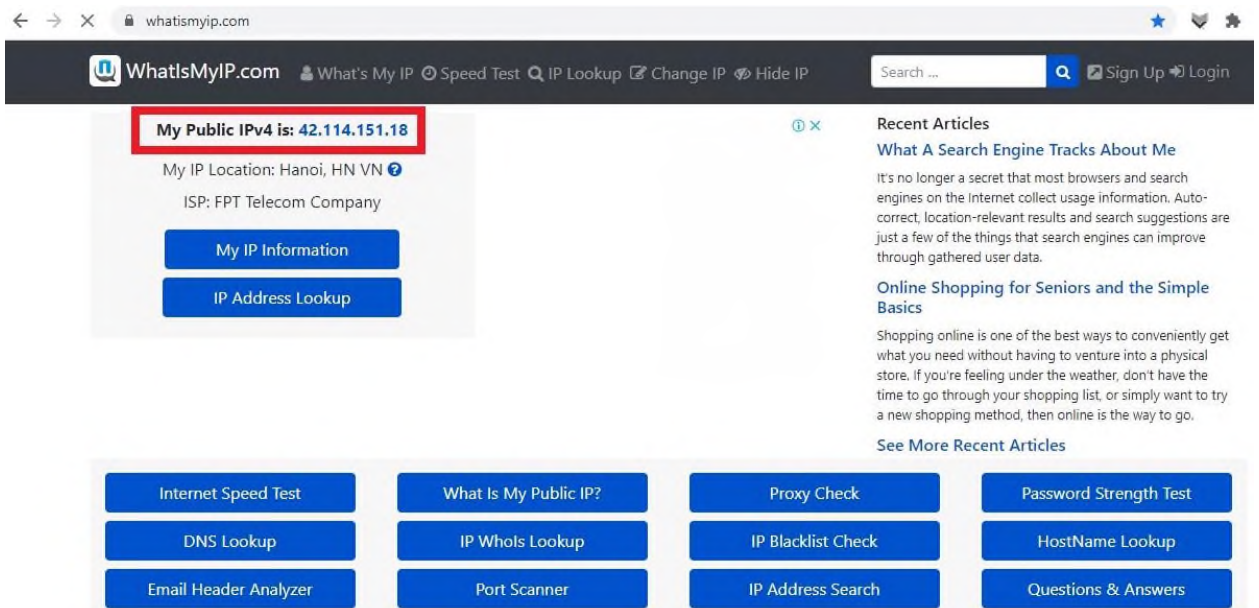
whatismyip.com

WhatIsMyIP.com What's My IP Speed Test IP Lookup Change IP Hide IP Search ... Sign Up Login

My Public IPv4 is: 42.114.151.18

My IP Location: Hanoi, HN VN

ISP: FPT Telecom Company

My IP Information

IP Address Lookup

Recent Articles

What A Search Engine Tracks About Me

It's no longer a secret that most browsers and search engines on the Internet collect usage information. Auto-correct, location-relevant results and search suggestions are just a few of the things that search engines can improve through gathered user data.

Online Shopping for Seniors and the Simple Basics

Shopping online is one of the best ways to conveniently get what you need without having to venture into a physical store. If you're feeling under the weather, don't have the time to go through your shopping list, or simply want to try a new shopping method, then online is the way to go.

See More Recent Articles

Internet Speed Test
What Is My Public IP?
Proxy Check
Password Strength Test
DNS Lookup
IP WhoIs Lookup
IP Blacklist Check
HostName Lookup
Email Header Analyzer
Port Scanner
IP Address Search
Questions & Answers